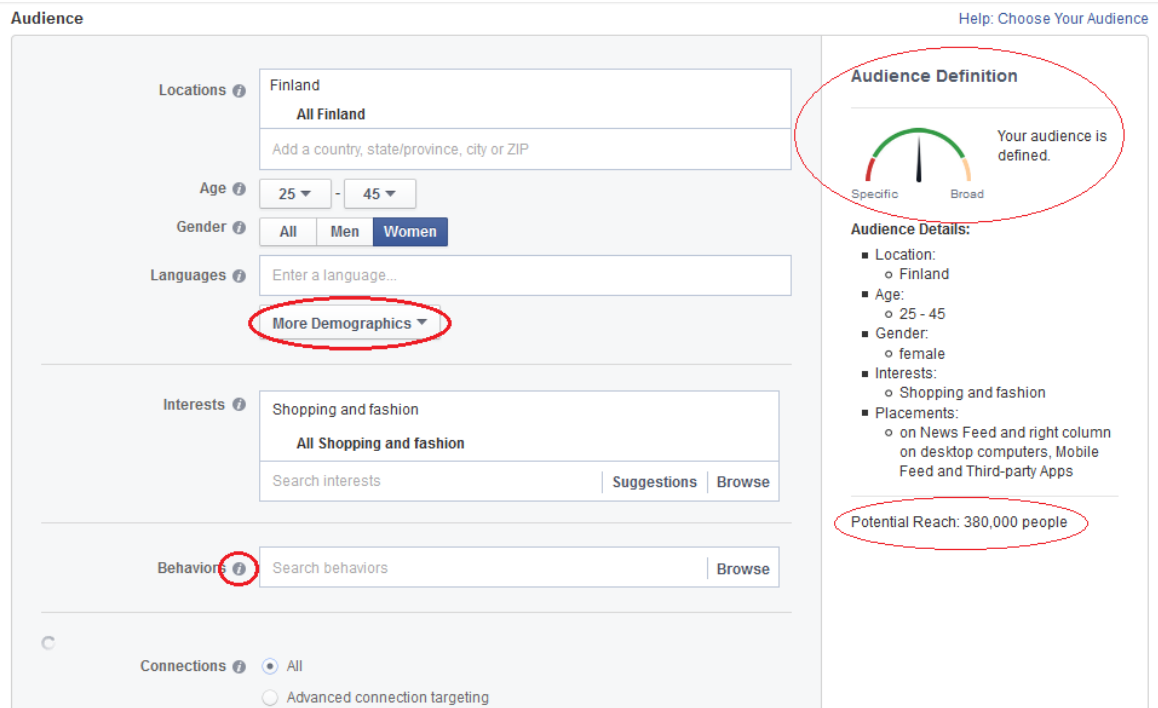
Audience

Help: Choose Your Audience

Locations

Finland

All Finland

Add a country, state/province, city or ZIP

Age

25 - 45

Gender

All Men Women

Languages

Enter a language...

More Demographics

Interests

Shopping and fashion

All Shopping and fashion

Search interests

Suggestions Browse

Behaviors

Search behaviors

Browse

Connections

All

Advanced connection targeting

Audience Definition

Specific Broad

Your audience is defined.

Audience Details:

- Location:
  - Finland
- Age:
  - 25 - 45
- Gender:
  - female
- Interests:
  - Shopping and fashion
- Placements:
  - on News Feed and right column on desktop computers, Mobile Feed and Third-party Apps

Potential Reach: 380,000 people